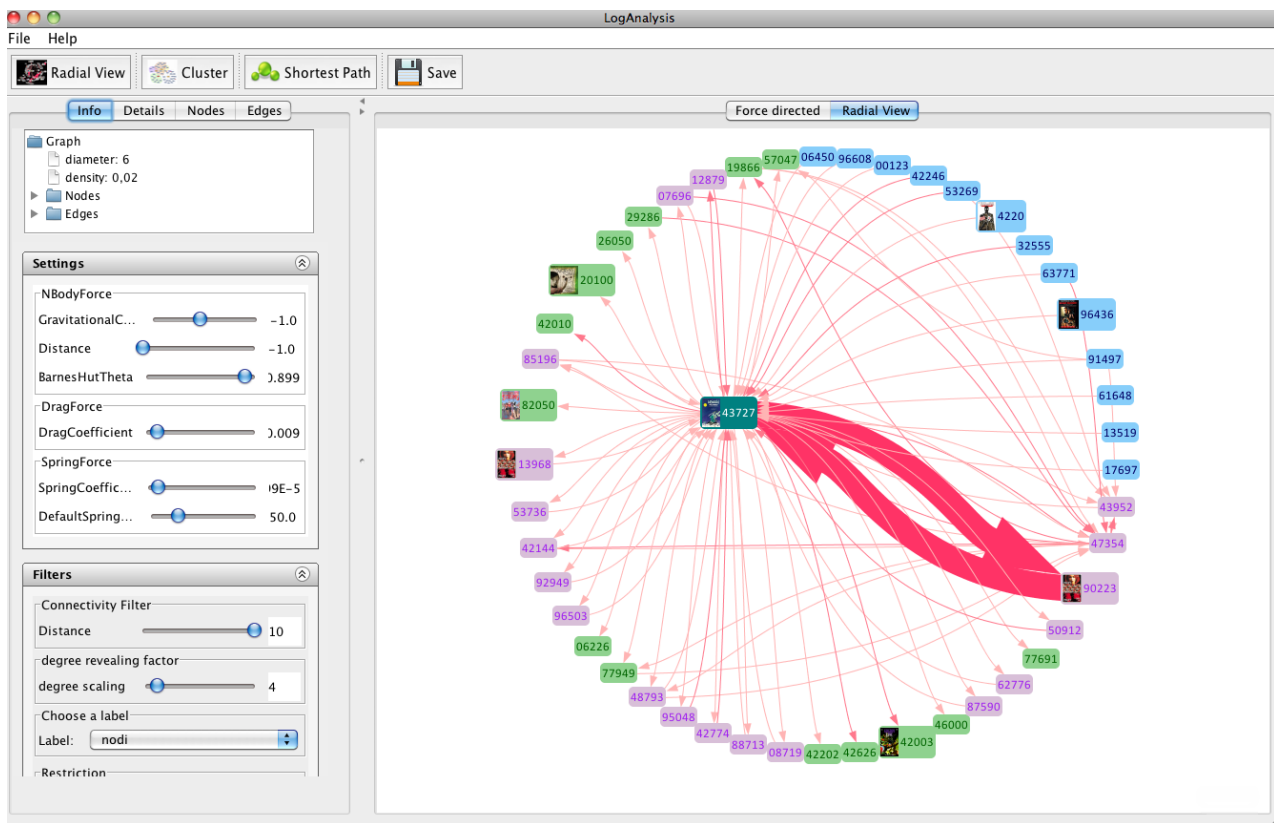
LogAnalysis

File Help

Radial View
Cluster
Shortest Path
Save

Info Details Nodes Edges

Graph
diameter: 6
density: 0,02
Nodes
Edges

Settings

NBodyForce
GravitationalC... -1.0
Distance -1.0
BarnesHutTheta 0.899

DragForce
DragCoefficient 0.009

SpringForce
SpringCoeffic... 09E-5
DefaultSpring... 50.0

Filters

Connectivity Filter
Distance 10

degree revealing factor
degree scaling 4

Choose a label
Label: nodi

Restriction

Force directed Radial View

19866 57047 06450 96608 00123 42246 53269 12879 07696 29286 4220 26050 32555 20100 63771 96436 42010 85196 91497 61648 82050 43727 13519 13968 17697 43952 53736 47354 42144 90223 92949 96503 50912 06226 77691 77949 62776 48793 87590 95048 46000 42774 42003 88713 42626 08719 42202